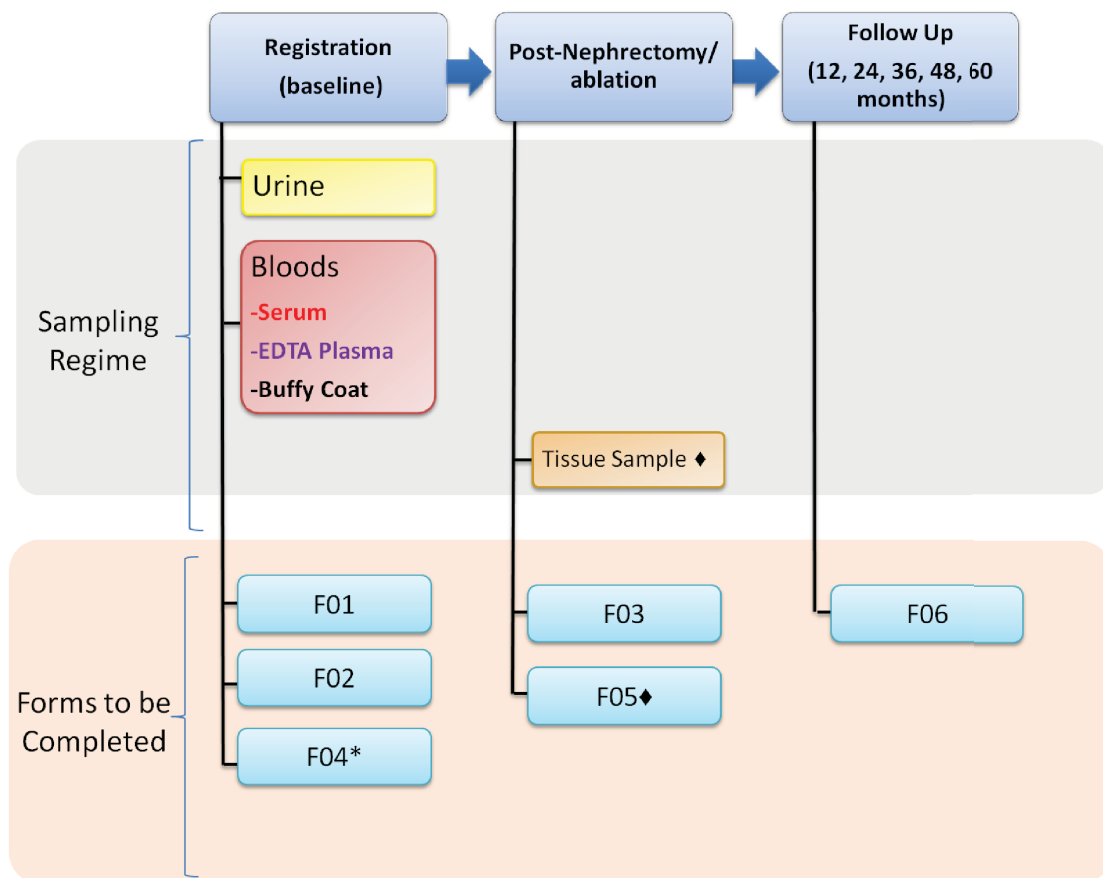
Registration (baseline)

Post-Nephrectomy/ ablation

Follow Up (12, 24, 36, 48, 60 months)

Sampling Regime

Urine

Bloods
-Serum
-EDTA Plasma
-Buffy Coat

Tissue Sample ♦

Forms to be Completed

F01

F02

F04*

F03

F05♦

F06